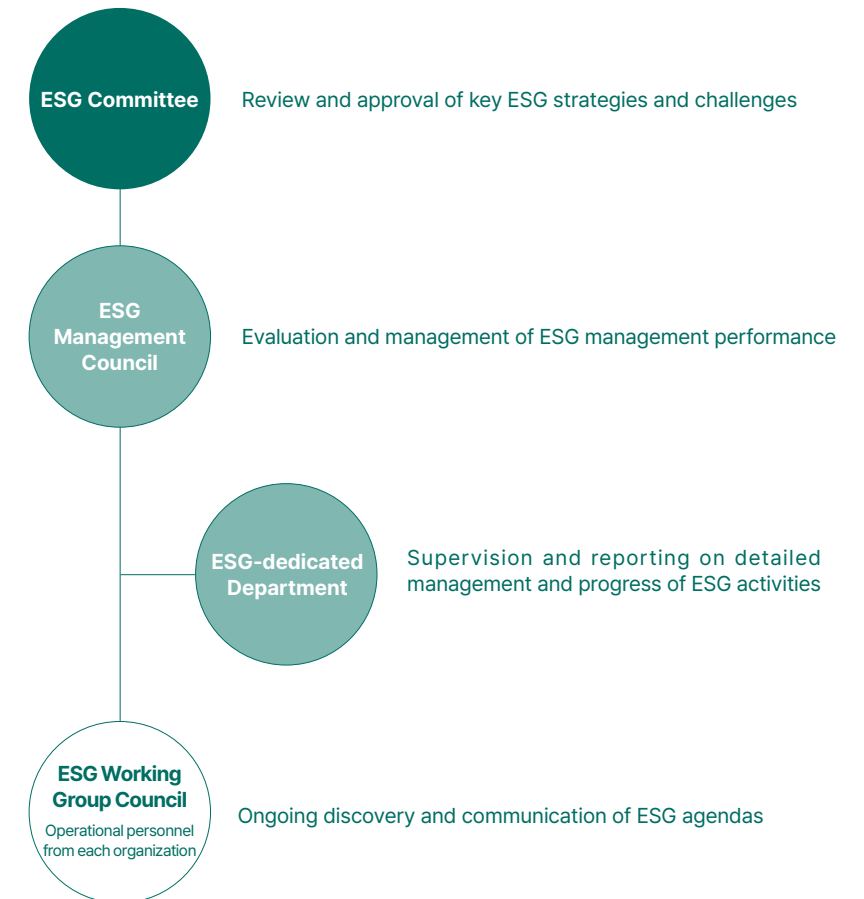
ESG Committee

Review and approval of key ESG strategies and challenges

ESG Management Council

Evaluation and management of ESG management performance

ESG-dedicated Department

Supervision and reporting on detailed management and progress of ESG activities

ESG Working Group Council

Operational personnel from each organization

Ongoing discovery and communication of ESG agendas